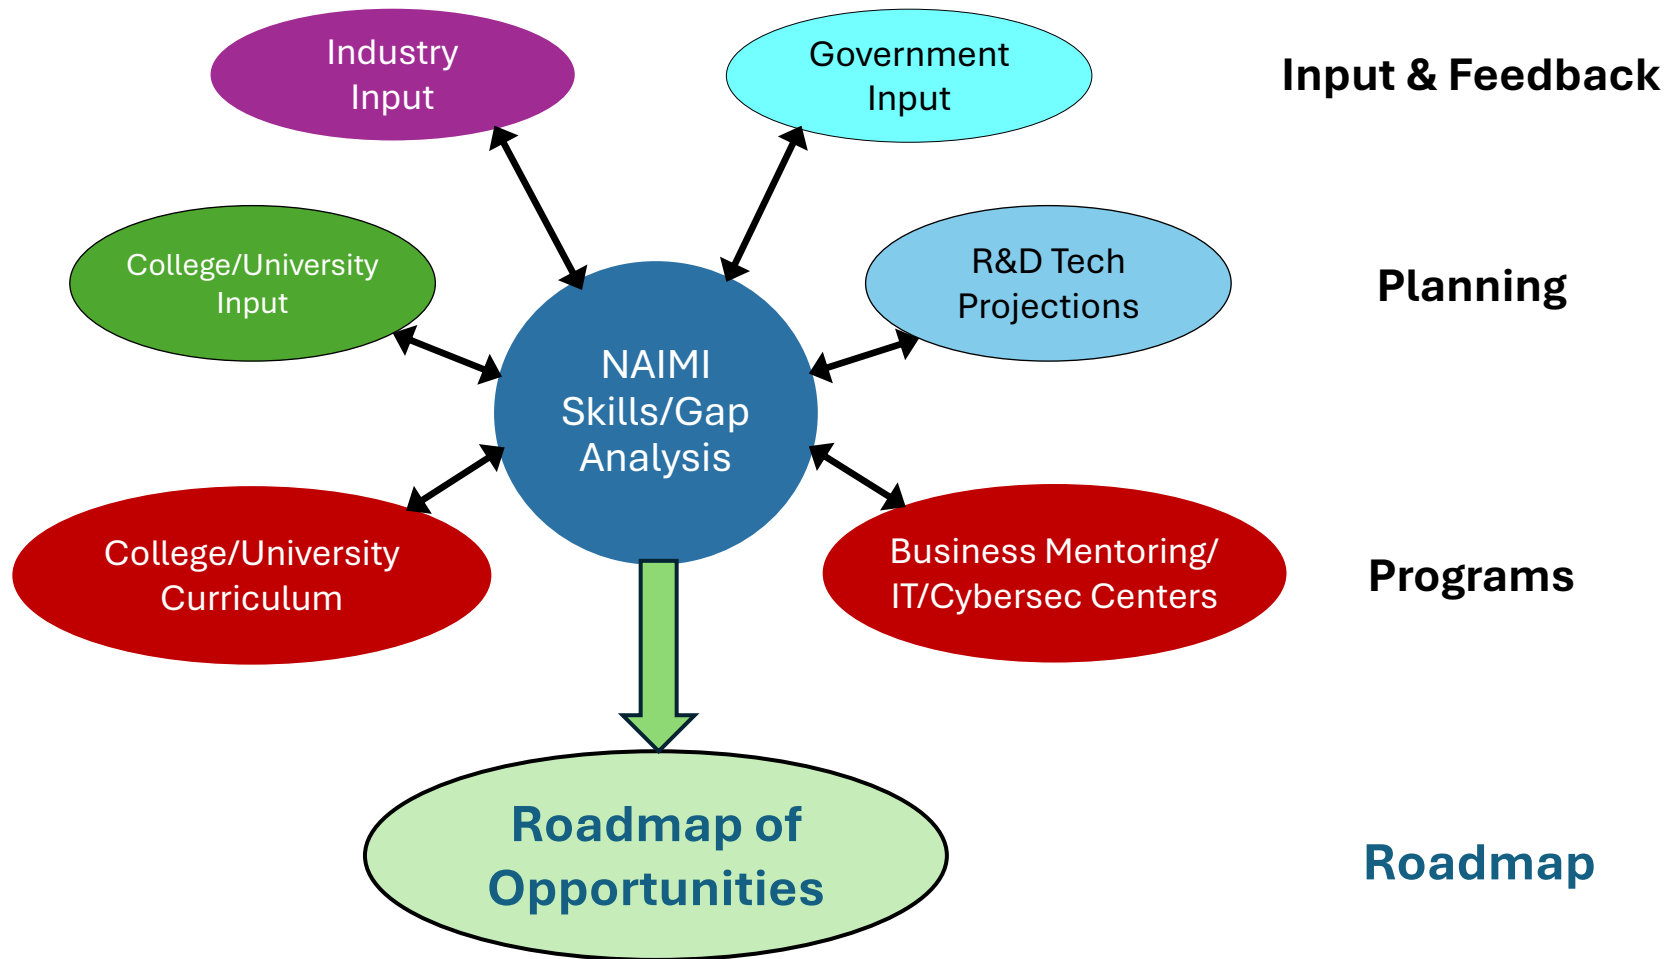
Industry Input

Government Input

Input & Feedback

College/University Input

R&D Tech Projections

Planning

NAIMI Skills/Gap Analysis

College/University Curriculum

Business Mentoring/ IT/Cybersec Centers

Programs

Roadmap of Opportunities

Roadmap